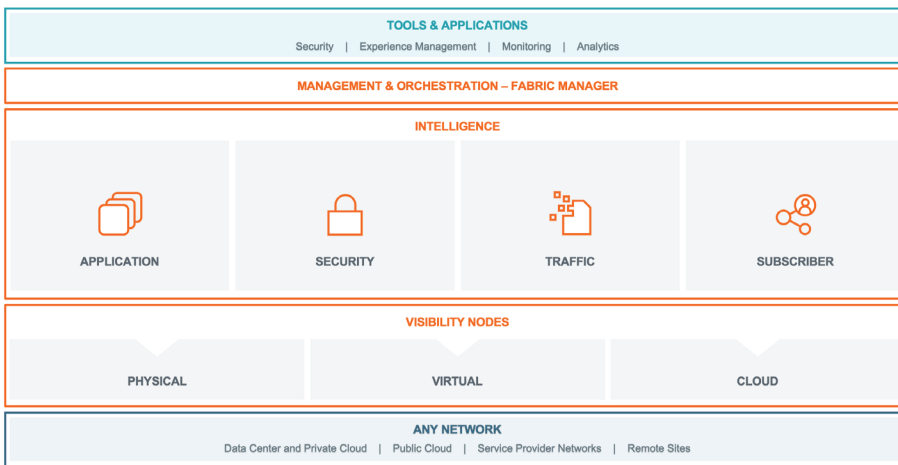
TOOLS & APPLICATIONS

Security | Experience Management | Monitoring | Analytics

MANAGEMENT & ORCHESTRATION – FABRIC MANAGER

INTELLIGENCE

APPLICATION

SECURITY

TRAFFIC

SUBSCRIBER

VISIBILITY NODES

PHYSICAL

VIRTUAL

CLOUD

ANY NETWORK

Data Center and Private Cloud | Public Cloud | Service Provider Networks | Remote Sites